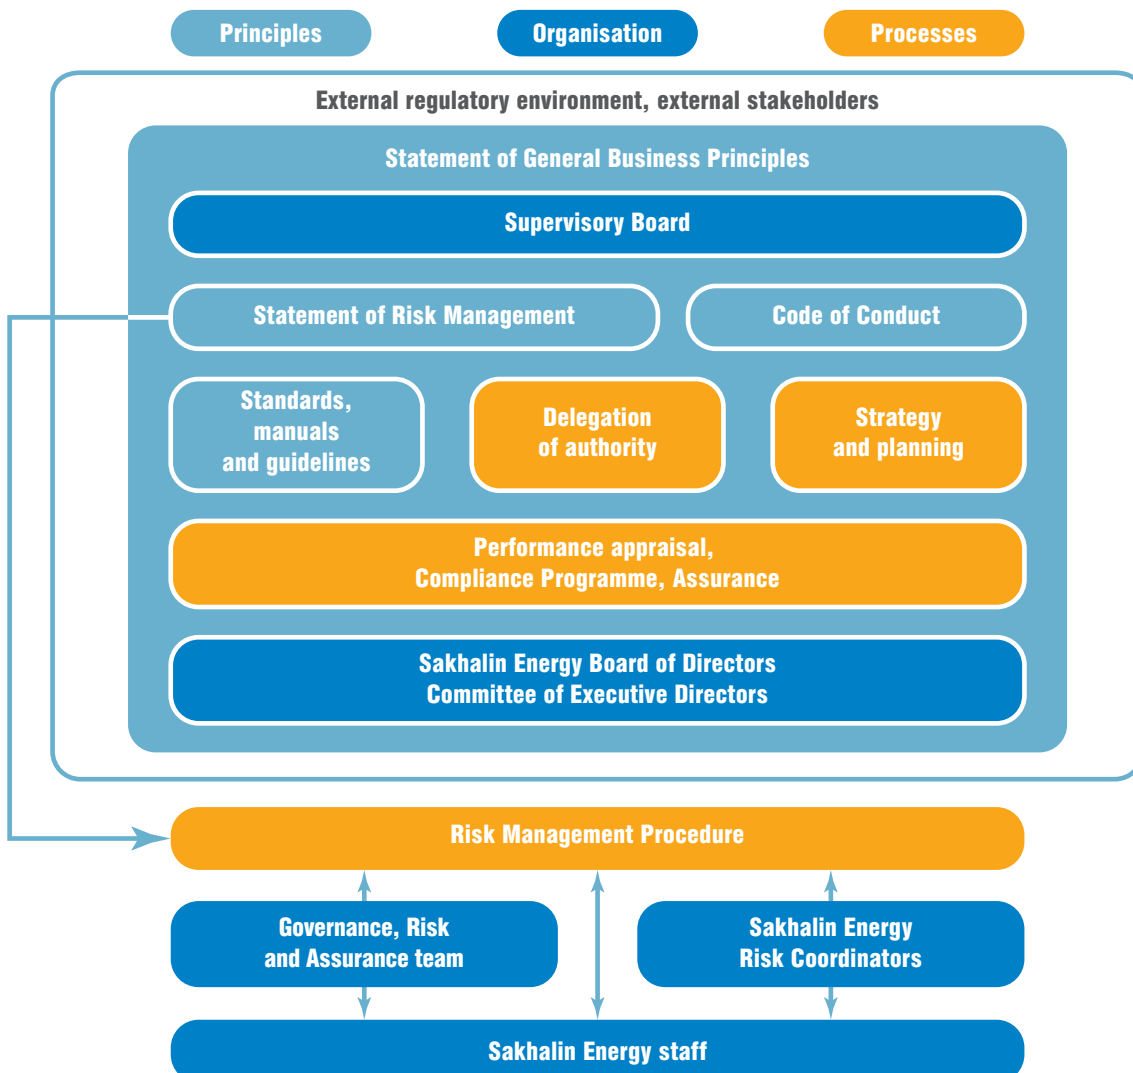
Principles

Organisation

Processes

External regulatory environment, external stakeholders

Statement of General Business Principles

Supervisory Board

Statement of Risk Management

Code of Conduct

Standards, manuals and guidelines

Delegation of authority

Strategy and planning

Performance appraisal, Compliance Programme, Assurance

Sakhalin Energy Board of Directors
Committee of Executive Directors

Risk Management Procedure

Governance, Risk and Assurance team

Sakhalin Energy Risk Coordinators

Sakhalin Energy staff